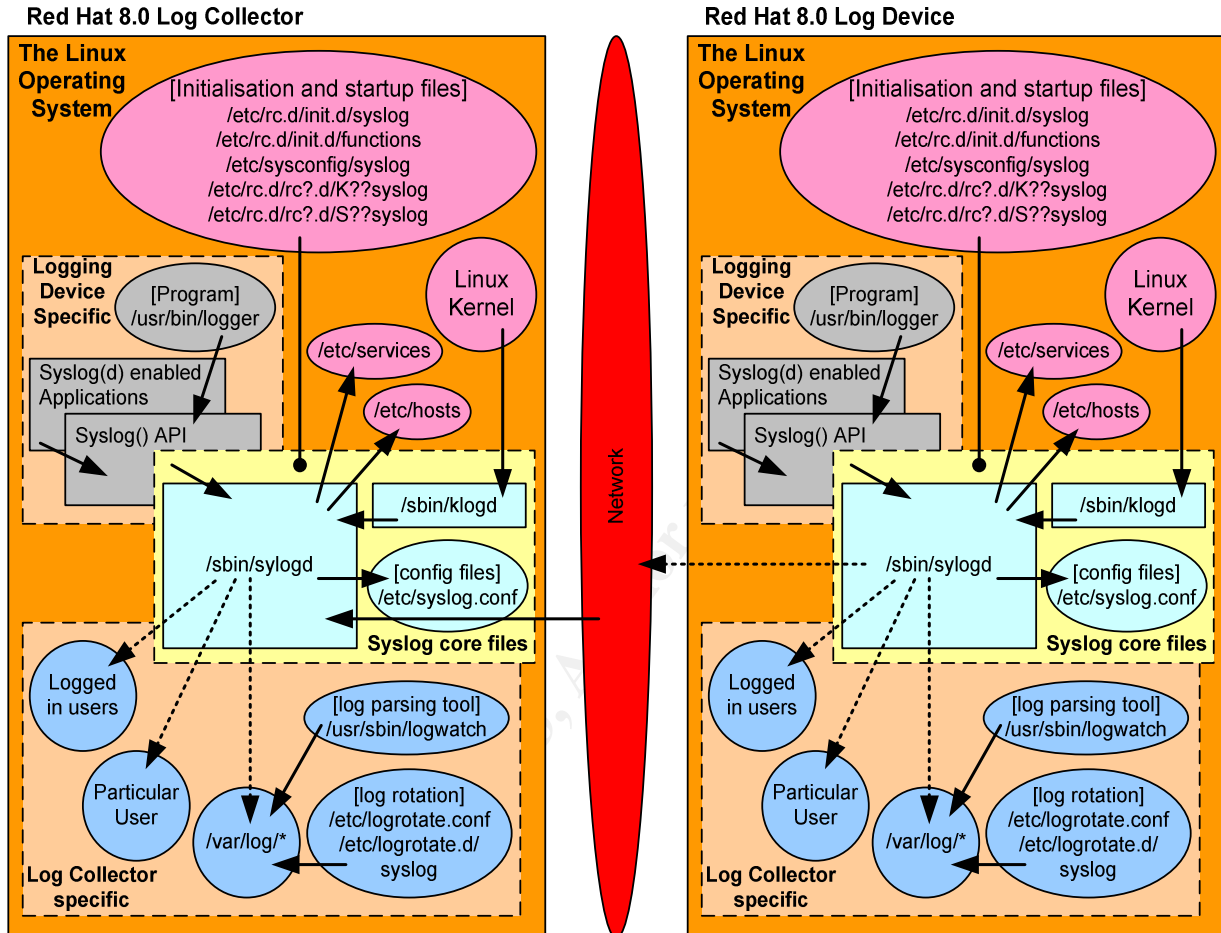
Red Hat 8.0 Log Collector

The Linux Operating System

[Initialisation and startup files]
/etc/rc.d/init.d/syslog
/etc/rc.d/init.d/functions
/etc/sysconfig/syslog
/etc/rc.d/rc?.d/K??syslog
/etc/rc.d/rc?.d/S??syslog

Logging Device Specific

[Program]
/usr/bin/logger

Linux Kernel

/etc/services

/etc/hosts

Syslog(d) enabled Applications

Syslog() API

/sbin/klogd

/sbin/sylogd

[config files]
/etc/syslog.conf

Syslog core files

Logged in users

[log parsing tool]
/usr/sbin/logwatch

Particular User

/var/log/*

[log rotation]
/etc/logrotate.conf
/etc/logrotate.d/
syslog

Log Collector specific

Network

Red Hat 8.0 Log Device

The Linux Operating System

[Initialisation and startup files]
/etc/rc.d/init.d/syslog
/etc/rc.d/init.d/functions
/etc/sysconfig/syslog
/etc/rc.d/rc?.d/K??syslog
/etc/rc.d/rc?.d/S??syslog

Logging Device Specific

[Program]
/usr/bin/logger

Linux Kernel

/etc/services

/etc/hosts

Syslog(d) enabled Applications

Syslog() API

/sbin/klogd

/sbin/sylogd

[config files]
/etc/syslog.conf

Syslog core files

Logged in users

[log parsing tool]
/usr/sbin/logwatch

Particular User

/var/log/*

[log rotation]
/etc/logrotate.conf
/etc/logrotate.d/
syslog

Log Collector specific